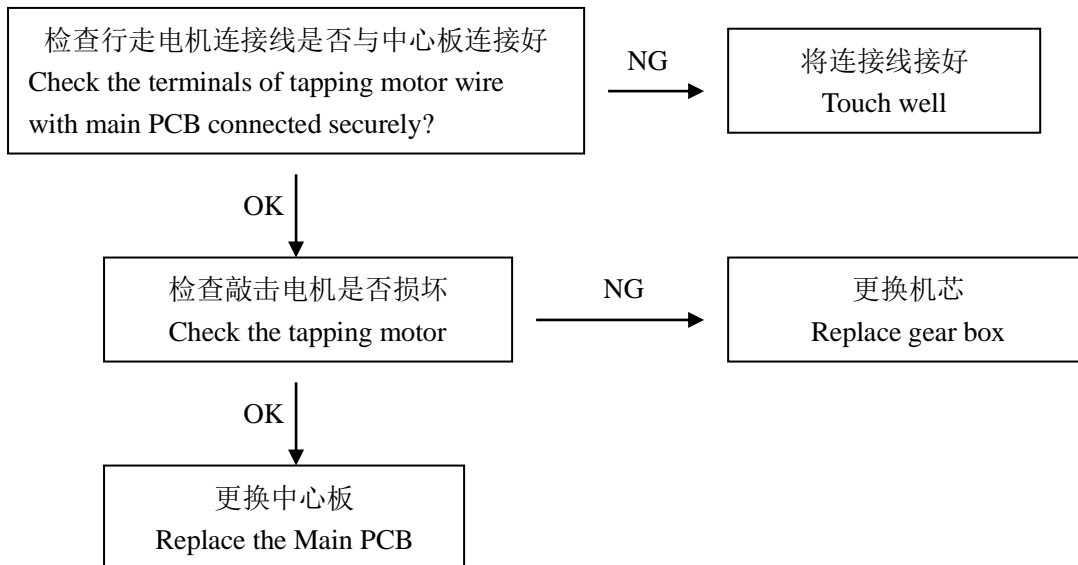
检查行走电机连接线是否与中心板连接好
Check the terminals of tapping motor wire with main PCB connected securely?

NG

将连接线接好
Touch well

OK

检查敲击电机是否损坏
Check the tapping motor

NG

更换机芯
Replace gear box

OK

更换中心板
Replace the Main PCB